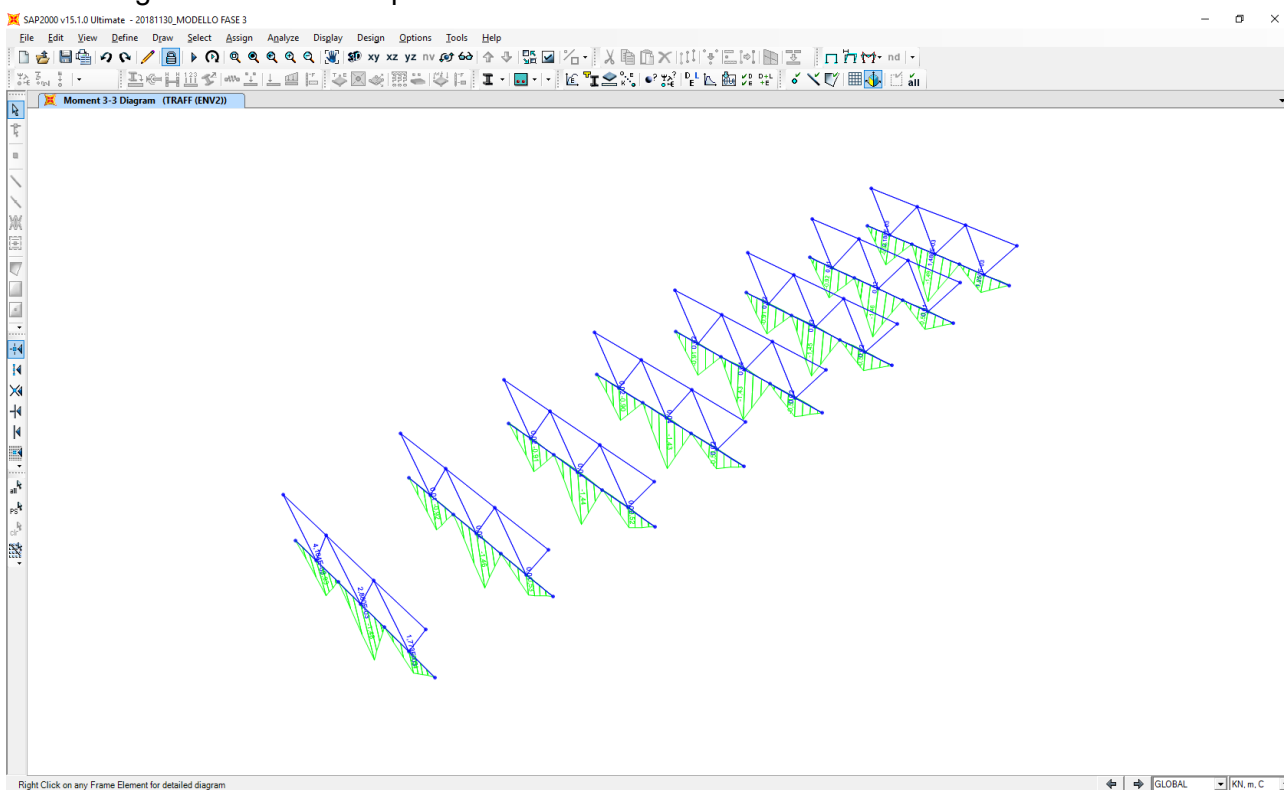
SAP2000 v15.1.0 Ultimate - 20181130_MODELLO FASE 3

File Edit View Define Draw Select Assign Analyze Display Design Options Tools Help

xy xz yz nv nd

all

Moment 3-3 Diagram (TRAFF (ENV2))

Right Click on any Frame Element for detailed diagram

GLOBAL KN, m, C